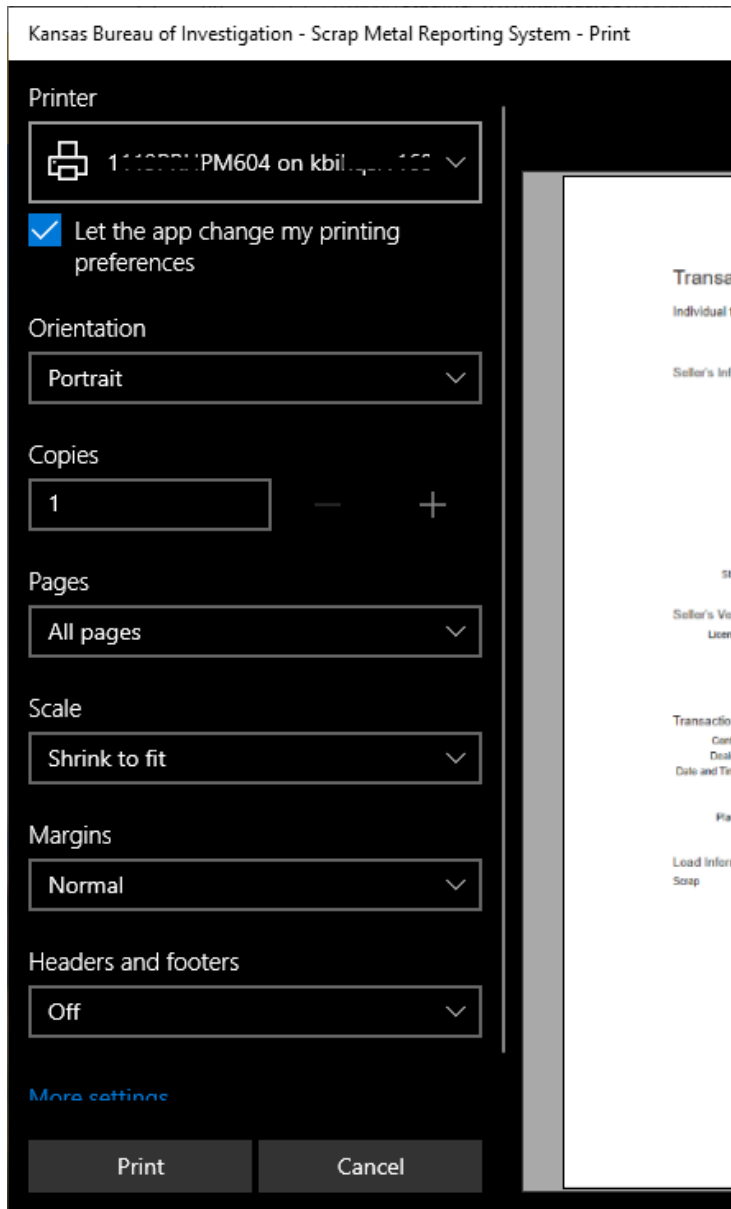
Kansas Bureau of Investigation - Scrap Metal Reporting System - Print

Printer

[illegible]PM604 on kbi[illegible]

Let the app change my printing preferences

Orientation

Portrait

Copies

1

Pages

All pages

Scale

Shrink to fit

Margins

Normal

Headers and footers

Off

More settings

Print

Cancel

Transa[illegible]

Individual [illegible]

Seller's Inf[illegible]

St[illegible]

Seller's Ve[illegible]

Licen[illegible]

Transactio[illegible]

Con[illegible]

Deal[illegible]

Date and Ti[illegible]

Pla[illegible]

Load Infor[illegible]

Scrap